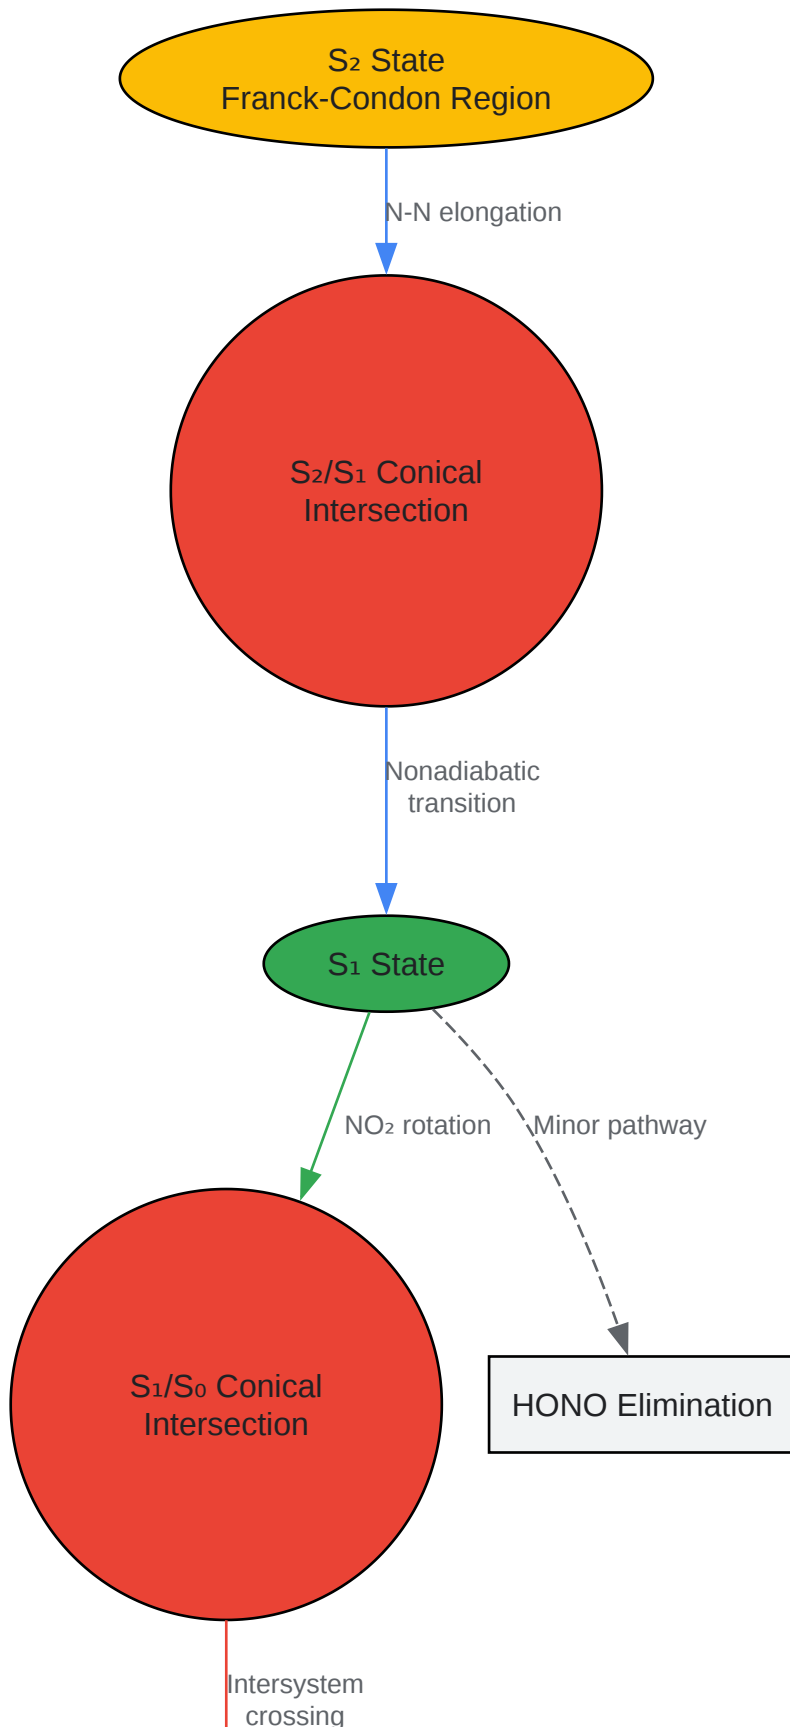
$S_2$ State
Franck-Condon Region

N-N elongation

$S_2/S_1$ Conical Intersection

Nonadiabatic transition

$S_1$ State

$NO_2$ rotation

Minor pathway

$S_1/S_0$ Conical Intersection

HONO Elimination

Intersystem crossing